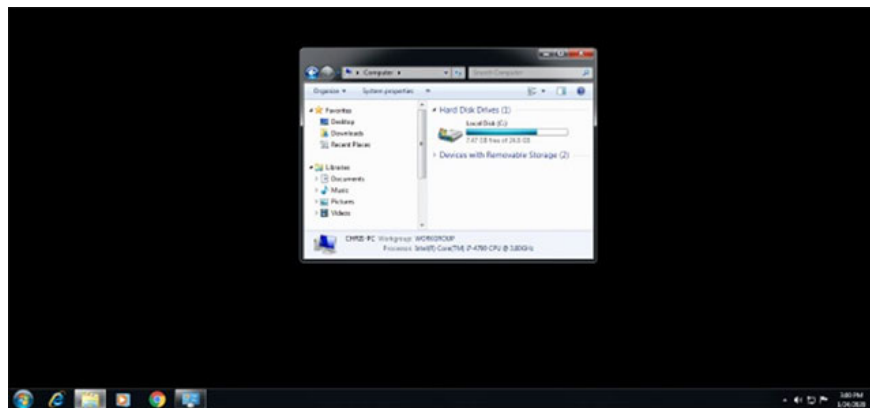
Computer ▸

Search Computer

Organize ▾ System properties »

Favorites
Desktop
Downloads
Recent Places

Libraries
Documents
Music
Pictures
Videos

Hard Disk Drives (1)

Local Disk (C:)

7.47 GB free of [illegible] GB

Devices with Removable Storage (2)

CHRIS-PC Workgroup: WORKGROUP
Processor: Intel(R) Core(TM) i7-4790 CPU @ 3.60GHz

3:80 PM
1/26/2020